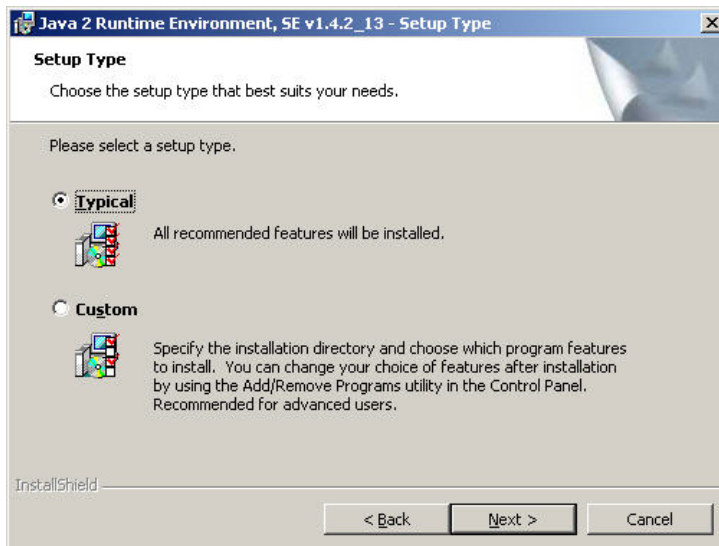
Java 2 Runtime Environment, SE v1.4.2_13 - Setup Type

Setup Type

Choose the setup type that best suits your needs.

Please select a setup type.

Typical

All recommended features will be installed.

Custom

Specify the installation directory and choose which program features to install. You can change your choice of features after installation by using the Add/Remove Programs utility in the Control Panel. Recommended for advanced users.

InstallShield

< Back

Next >

Cancel